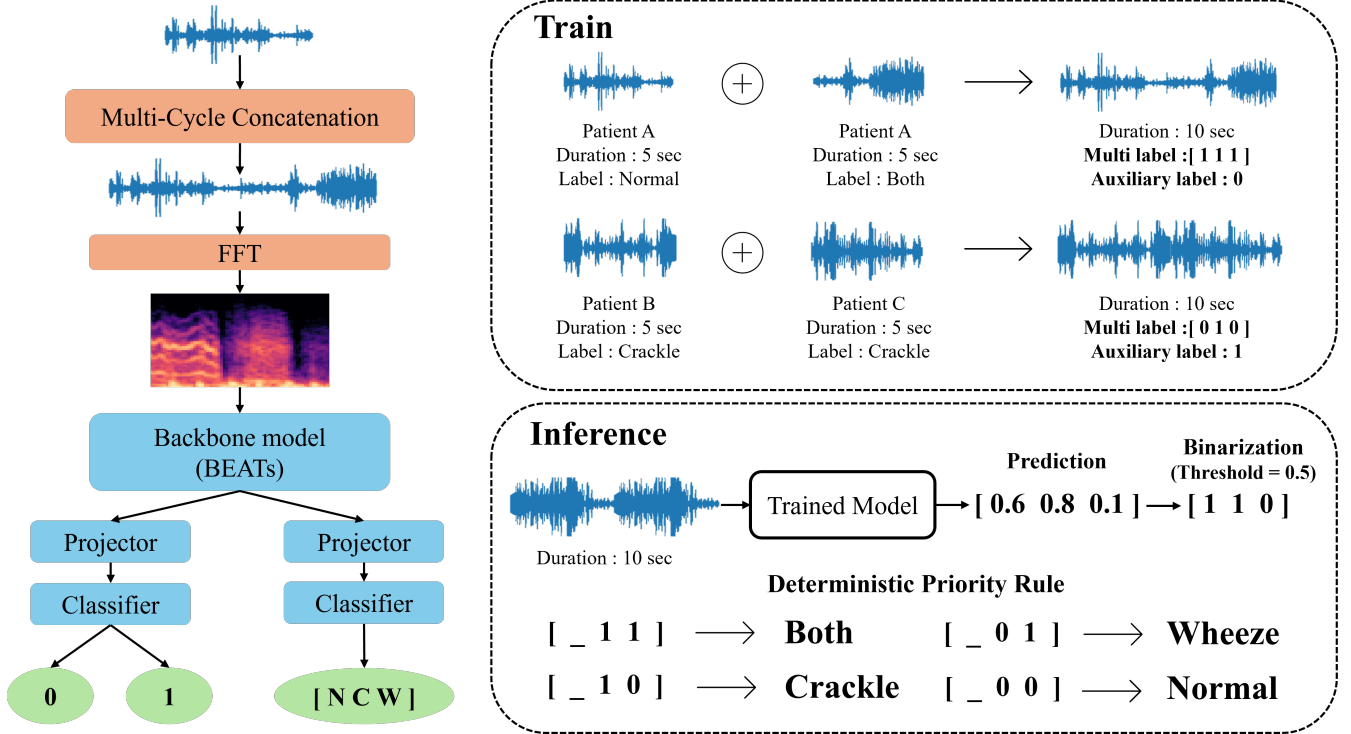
Multi-Cycle Concatenation

FFT

Backbone model (BEATs)

Projector

Classifier

Projector

Classifier

0

1

[ N C W ]

Train

Patient A
Duration : 5 sec
Label : Normal

Patient A
Duration : 5 sec
Label : Both

Duration : 10 sec
Multi label :[ 1 1 1 ]
Auxiliary label : 0

Patient B
Duration : 5 sec
Label : Crackle

Patient C
Duration : 5 sec
Label : Crackle

Duration : 10 sec
Multi label :[ 0 1 0 ]
Auxiliary label : 1

Inference

Duration : 10 sec

Trained Model

Prediction
[ 0.6 0.8 0.1 ]

Binarization
(Threshold = 0.5)
[ 1 1 0 ]

Deterministic Priority Rule

[ _ 1 1 ] → Both

[ _ 0 1 ] → Wheeze

[ _ 1 0 ] → Crackle

[ _ 0 0 ] → Normal